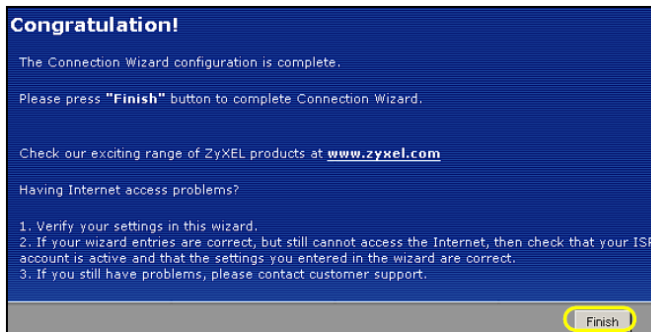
Congratulation!

The Connection Wizard configuration is complete.

Please press "Finish" button to complete Connection Wizard.

Check our exciting range of ZyXEL products at www.zyxel.com

Having Internet access problems?

1. Verify your settings in this wizard.
2. If your wizard entries are correct, but still cannot access the Internet, then check that your ISP account is active and that the settings you entered in the wizard are correct.
3. If you still have problems, please contact customer support.

Finish